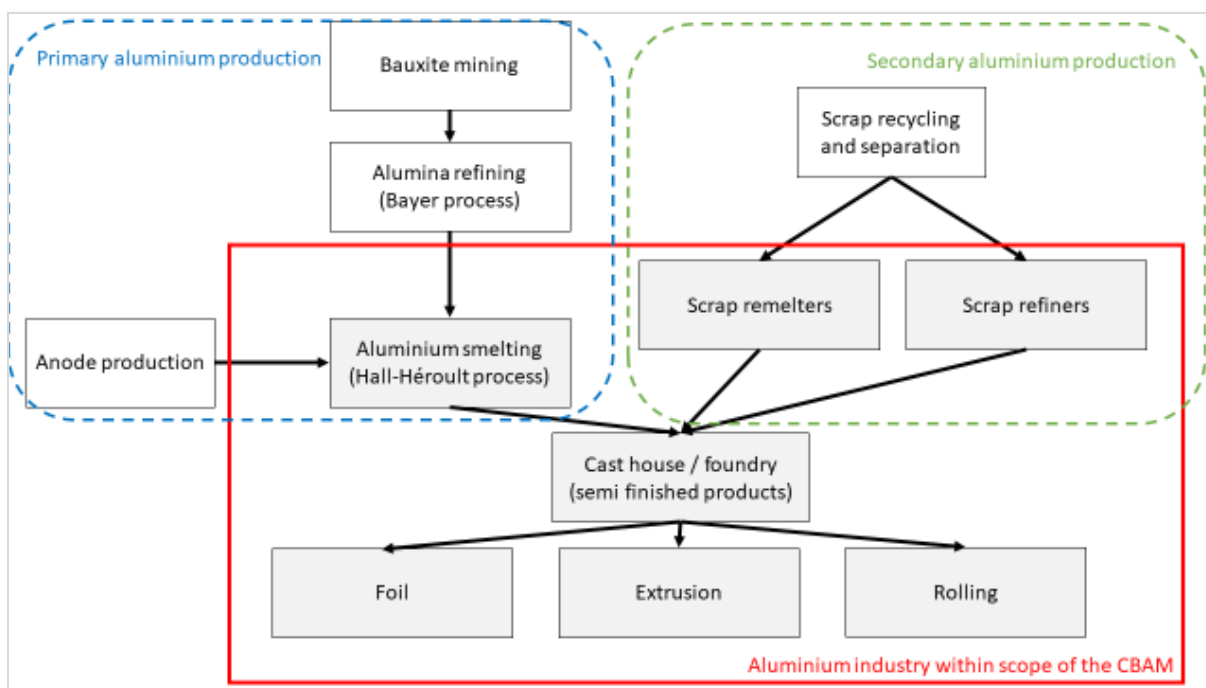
Primary aluminium production

Bauxite mining

Alumina refining (Bayer process)

Anode production

Aluminium smelting (Hall-Héroult process)

Secondary aluminium production

Scrap recycling and separation

Scrap remelters

Scrap refiners

Cast house / foundry (semi finished products)

Foil

Extrusion

Rolling

Aluminium industry within scope of the CBAM